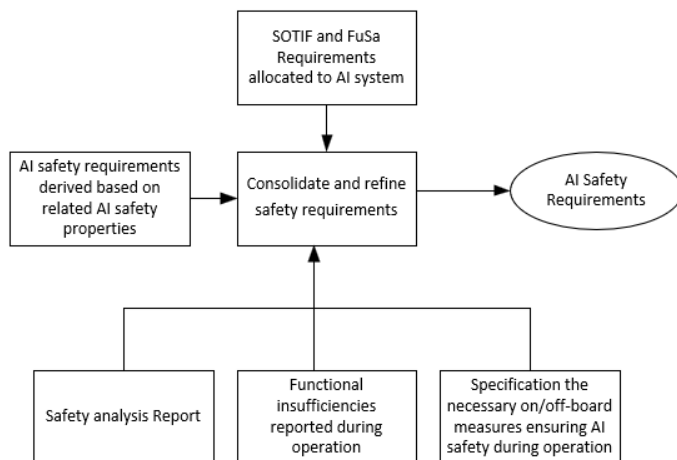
SOTIF and FuSa Requirements allocated to AI system

AI safety requirements derived based on related AI safety properties

Consolidate and refine safety requirements

AI Safety Requirements

Safety analysis Report

Functional insufficiencies reported during operation

Specification the necessary on/off-board measures ensuring AI safety during operation